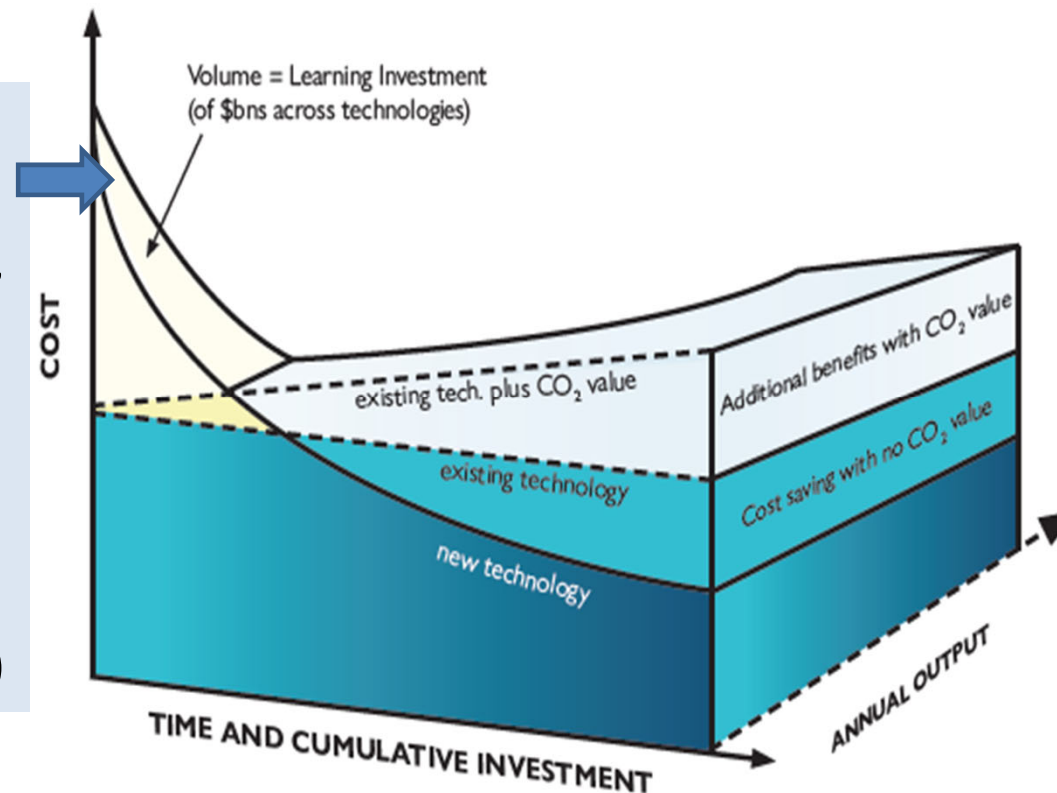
Volume = Learning Investment (of $bns across technologies)

COST

existing tech. plus $CO_2$ value

existing technology

new technology

Additional benefits with $CO_2$ value

Cost saving with no $CO_2$ value

TIME AND CUMULATIVE INVESTMENT

ANNUAL OUTPUT